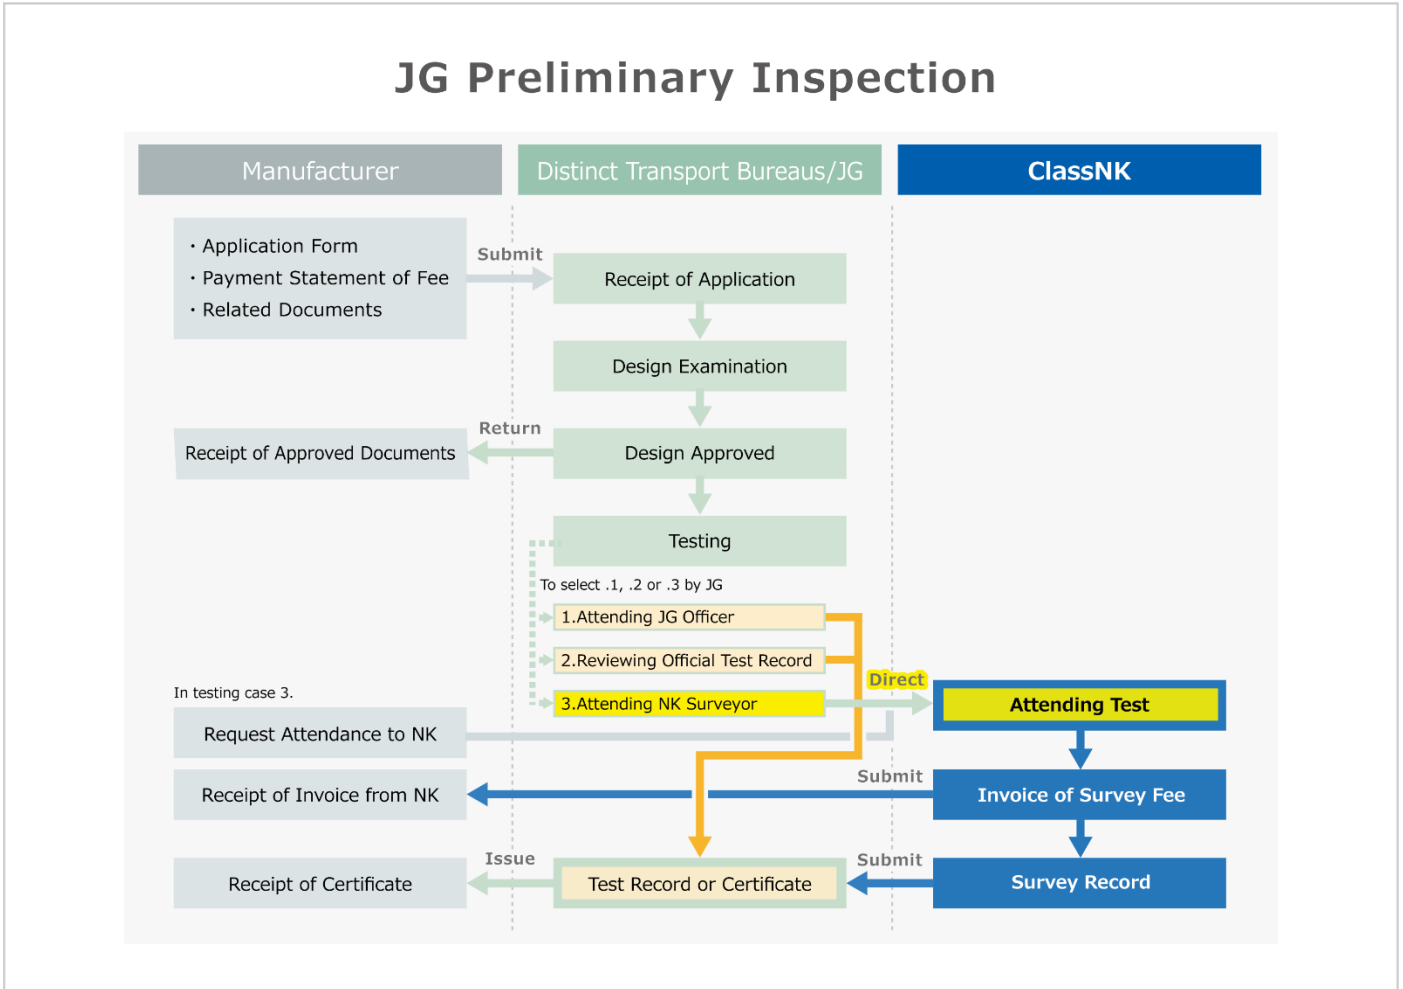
JG Preliminary Inspection

Manufacturer

Distinct Transport Bureaus/JG

ClassNK

・Application Form
・Payment Statement of Fee
・Related Documents

Submit

Receipt of Application

Design Examination

Return

Receipt of Approved Documents

Design Approved

Testing

To select .1, .2 or .3 by JG

1.Attending JG Officer

2.Reviewing Official Test Record

In testing case 3.

3.Attending NK Surveyor

Direct

Attending Test

Request Attendance to NK

Submit

Receipt of Invoice from NK

Invoice of Survey Fee

Issue

Submit

Receipt of Certificate

Test Record or Certificate

Survey Record